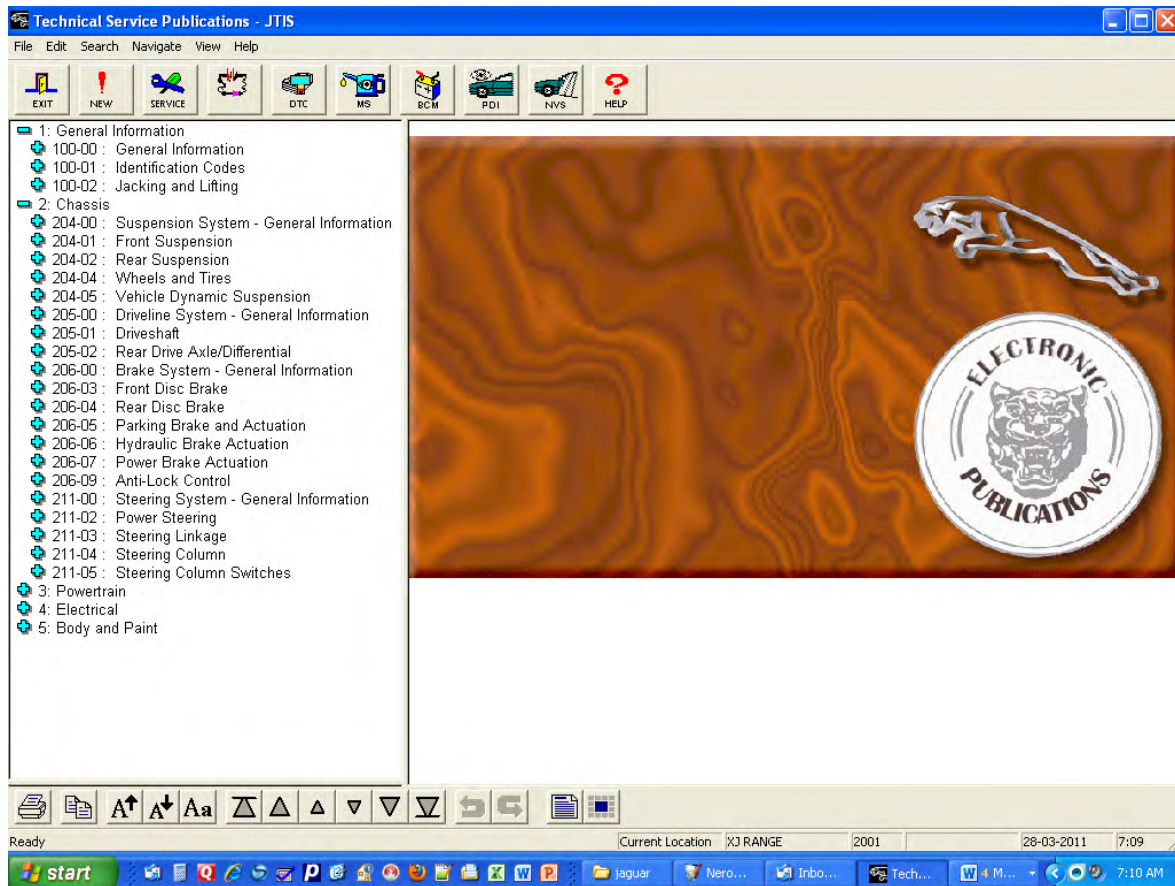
Technical Service Publications - JTIS

File Edit Search Navigate View Help

EXIT NEW SERVICE DTC MS BCM PDI NVS HELP

1: General Information
100-00 : General Information
100-01 : Identification Codes
100-02 : Jacking and Lifting
2: Chassis
204-00 : Suspension System - General Information
204-01 : Front Suspension
204-02 : Rear Suspension
204-04 : Wheels and Tires
204-05 : Vehicle Dynamic Suspension
205-00 : Driveline System - General Information
205-01 : Driveshaft
205-02 : Rear Drive Axle/Differential
206-00 : Brake System - General Information
206-03 : Front Disc Brake
206-04 : Rear Disc Brake
206-05 : Parking Brake and Actuation
206-06 : Hydraulic Brake Actuation
206-07 : Power Brake Actuation
206-09 : Anti-Lock Control
211-00 : Steering System - General Information
211-02 : Power Steering
211-03 : Steering Linkage
211-04 : Steering Column
211-05 : Steering Column Switches
3: Powertrain
4: Electrical
5: Body and Paint

ELECTRONIC PUBLICATIONS

Ready | Current Location | XJ RANGE | 2001 | 28-03-2011 | 7:09

start | jaguar | Nero... | Inbo... | Tech... | 4 M... | 7:10 AM